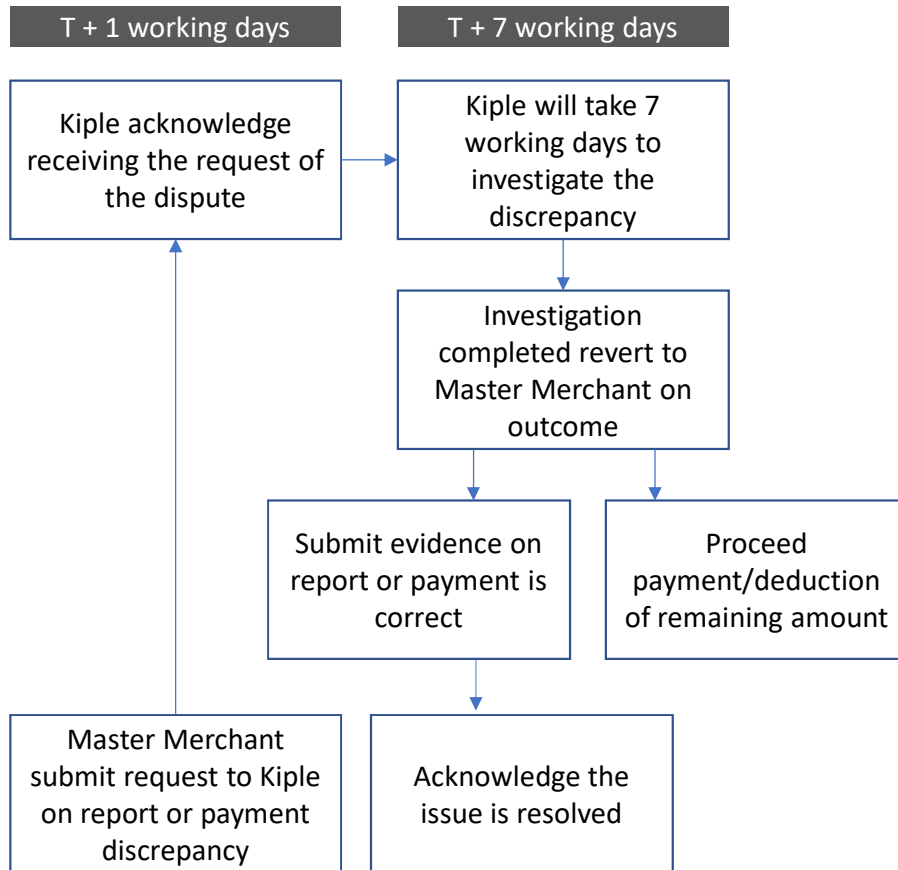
T + 1 working days

T + 7 working days

Kiple acknowledge receiving the request of the dispute

Kiple will take 7 working days to investigate the discrepancy

Investigation completed revert to Master Merchant on outcome

Submit evidence on report or payment is correct

Proceed payment/deduction of remaining amount

Master Merchant submit request to Kiple on report or payment discrepancy

Acknowledge the issue is resolved